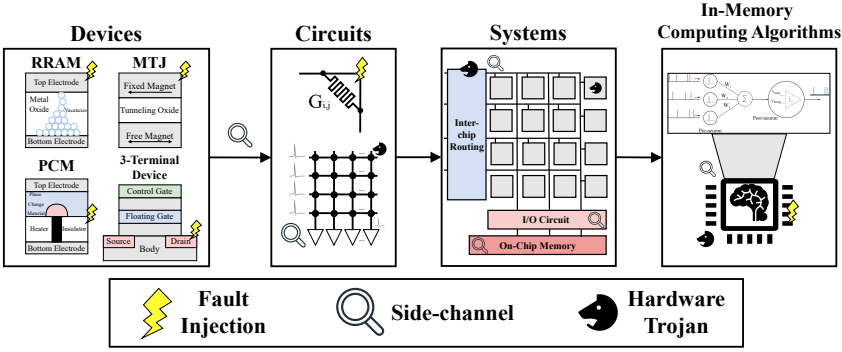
Devices

RRAM
Top Electrode
Metal Oxide
Vacancies
Bottom Electrode

MTJ
Fixed Magnet
Tunneling Oxide
Free Magnet

PCM
Top Electrode
Phase Change Material
Heater
Insulator
Bottom Electrode

3-Terminal Device
Control Gate
Floating Gate
Source
Drain
Body

Circuits
$G_{i,j}$

Systems
Inter-chip Routing
I/O Circuit
On-Chip Memory

In-Memory Computing Algorithms
$W_1$
$W_2$
$W_3$
Σ
Pre-neuron
Post-neuron

Fault Injection
Side-channel
Hardware Trojan